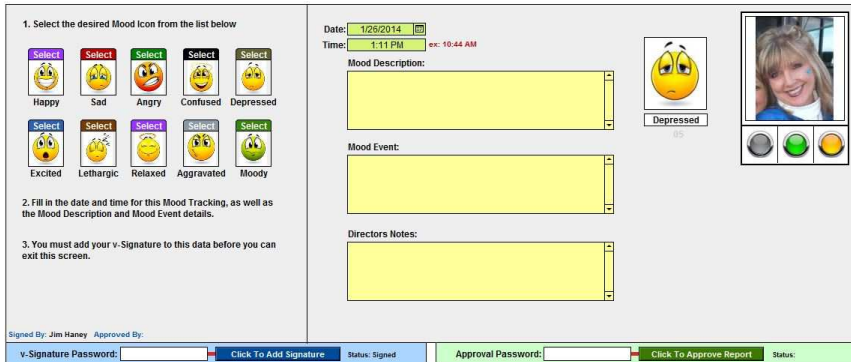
1. Select the desired Mood Icon from the list below

Select Happy
Select Sad
Select Angry
Select Confused
Select Depressed
Select Excited
Select Lethargic
Select Relaxed
Select Aggravated
Select Moody

2. Fill in the date and time for this Mood Tracking, as well as the Mood Description and Mood Event details.

3. You must add your v-Signature to this data before you can exit this screen.

Signed By: Jim Haney Approved By:

v-Signature Password: Click To Add Signature Status: Signed

Date: 1/26/2014
Time: 1:11 PM ex: 10:44 AM

Mood Description:

Mood Event:

Directors Notes:

Depressed
05

Approval Password: Click To Approve Report Status: